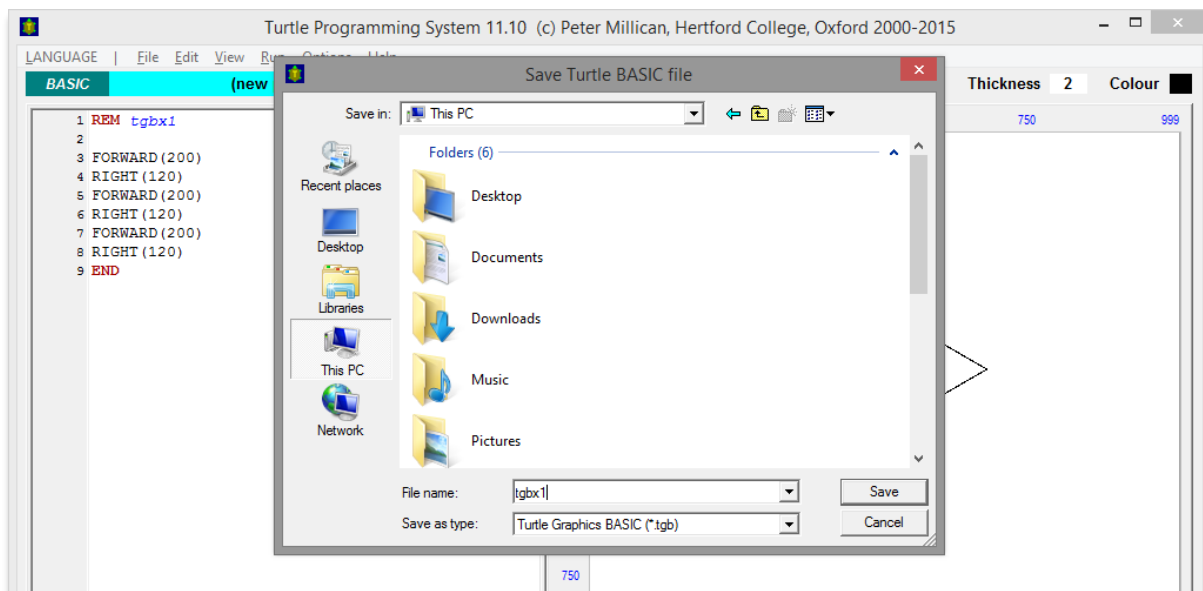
Turtle Programming System 11.10 (c) Peter Millican, Hertford College, Oxford 2000-2015

LANGUAGE | File Edit View Ru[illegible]

BASIC (new

Thickness 2 Colour

750 999

1 REM tgbx1
2
3 FORWARD(200)
4 RIGHT(120)
5 FORWARD(200)
6 RIGHT(120)
7 FORWARD(200)
8 RIGHT(120)
9 END

Save Turtle BASIC file

Save in: This PC

Folders (6)

Recent places
Desktop
Libraries
This PC
Network

Desktop
Documents
Downloads
Music
Pictures

File name: tgbx1
Save as type: Turtle Graphics BASIC (*.tgb)

Save
Cancel

750